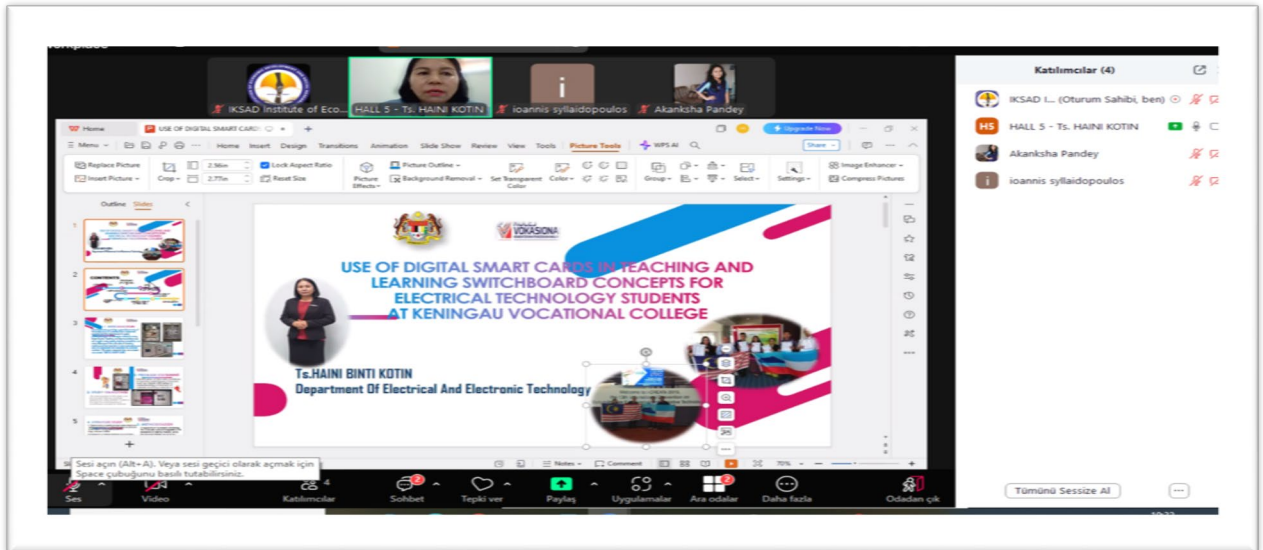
IKSAD Institute of Eco...
HALL 5 - Ts. HAINI KOTIN
ioannis syllaidopoulos
Akanksha Pandey

Home
USE OF DIGITAL SMART CARDS
Upgrade Now
Menu
Home Insert Design Transitions Animation Slide Show Review View Tools Picture Tools WPS AI
Share
Replace Picture
Insert Picture
Crop
2.56in
2.75in
Lock Aspect Ratio
Reset Size
Picture Effects
Picture Outline
Background Removal
Set Transparent Color
Color
Group
Select
Settings
Image Enhancer
Compress Pictures
Outline Slides

VOKASIONAL

USE OF DIGITAL SMART CARDS IN TEACHING AND LEARNING SWITCHBOARD CONCEPTS FOR ELECTRICAL TECHNOLOGY STUDENTS AT KENINGAU VOCATIONAL COLLEGE

Ts.HAINI BINTI KOTIN
Department Of Electrical And Electronic Technology

Notes
Comment
70%

Sesi açın (Alt+A). Veya sesi geçici olarak açmak için Space çubuğunu basılı tutabilirsiniz.

Ses
Video
Katılımcılar 4
Sohbet
Tepki ver
Paylaş
Uygulamalar
Ara odalar
Daha fazla
Odadan çık

Katılımcılar (4)
IKSAD I... (Oturum Sahibi, ben)
HS HALL 5 - Ts. HAINI KOTIN
Akanksha Pandey
ioannis syllaidopoulos
Tümünü Sessize Al